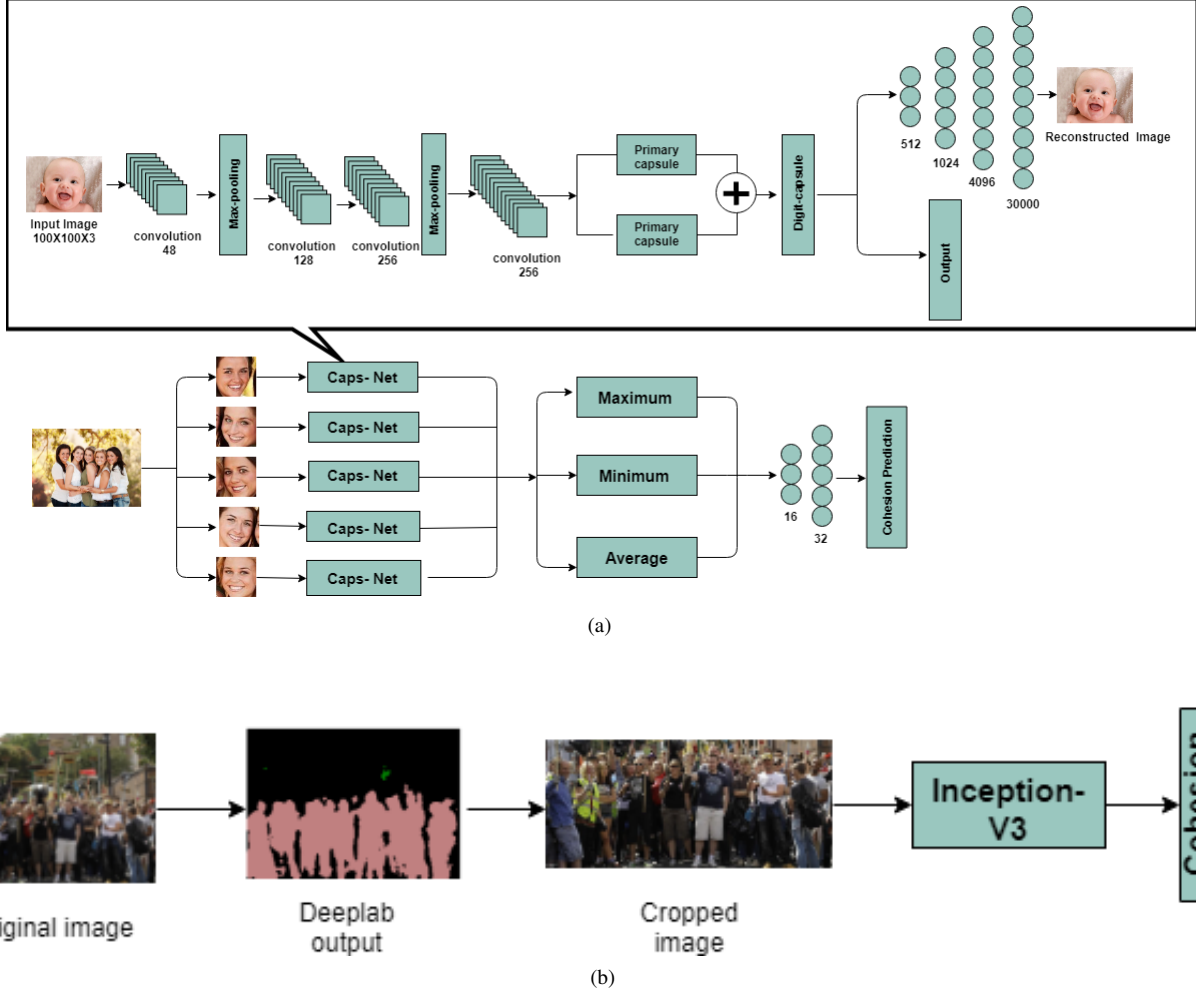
Input Image
100X100X3

convolution
48

Max-pooling

convolution
128

convolution
256

Max-pooling

convolution
256

Primary capsule

Primary capsule

Digit-capsule

512

1024

4096

30000

Reconstructed Image

Output

Caps- Net

Caps- Net

Caps- Net

Caps- Net

Caps- Net

Maximum

Minimum

Average

16

32

Cohesion Prediction

(a)

iginal image

Deeplab output

Cropped image

Inception-V3

Cohesion

(b)